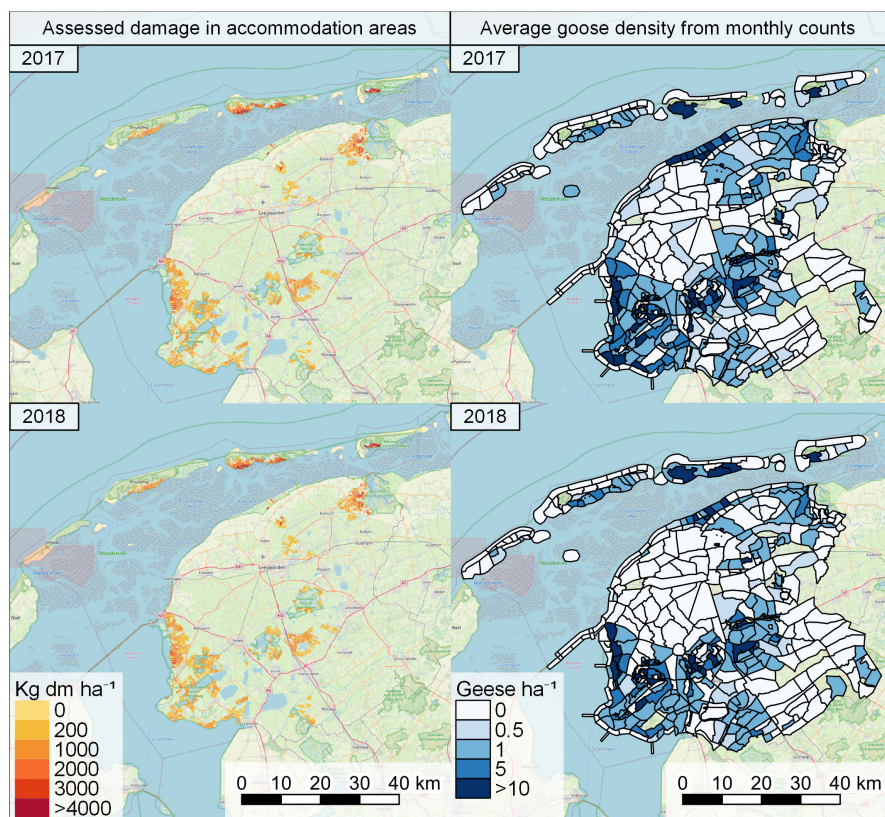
Assessed damage in accommodation areas

Average goose density from monthly counts

2017

2017

2018

2018

Kg dm ha$^{-1}$
0
200
1000
2000
3000
>4000

0 10 20 30 40 km

Geese ha$^{-1}$
0
0.5
1
5
>10

0 10 20 30 40 km